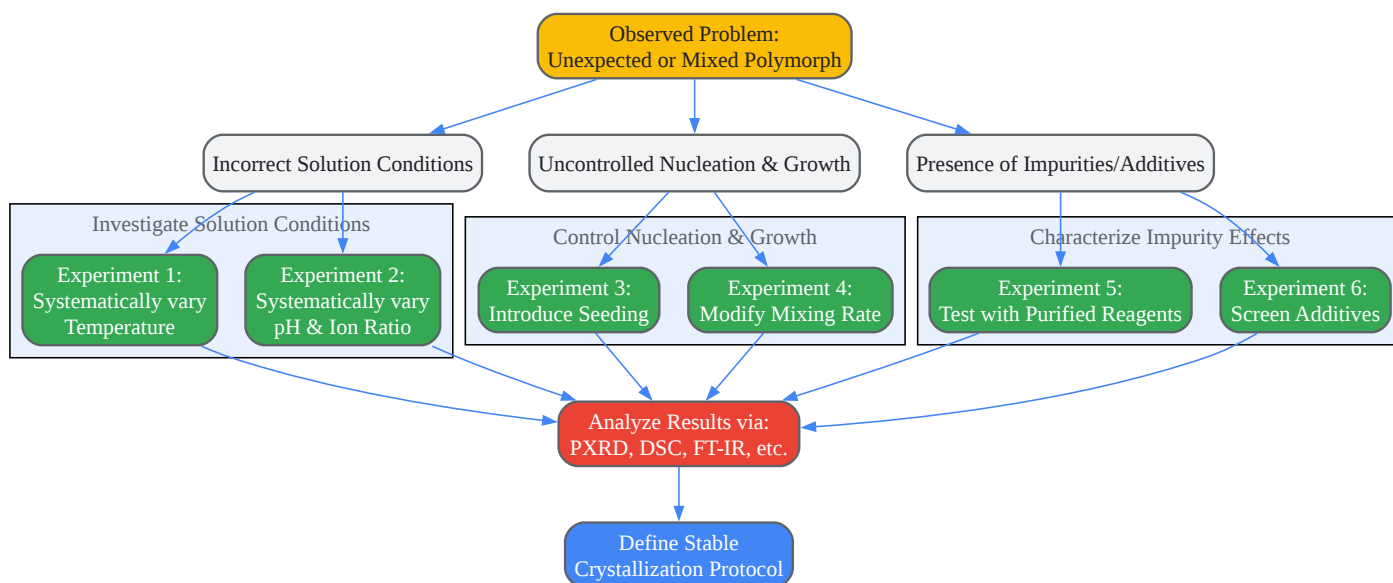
Observed Problem:
Unexpected or Mixed Polymorph

Incorrect Solution Conditions

Uncontrolled Nucleation & Growth

Presence of Impurities/Additives

Investigate Solution Conditions

Experiment 1:
Systematically vary
Temperature

Experiment 2:
Systematically vary
pH & Ion Ratio

Control Nucleation & Growth

Experiment 3:
Introduce Seeding

Experiment 4:
Modify Mixing Rate

Characterize Impurity Effects

Experiment 5:
Test with Purified Reagents

Experiment 6:
Screen Additives

Analyze Results via:
PXRD, DSC, FT-IR, etc.

Define Stable
Crystallization Protocol